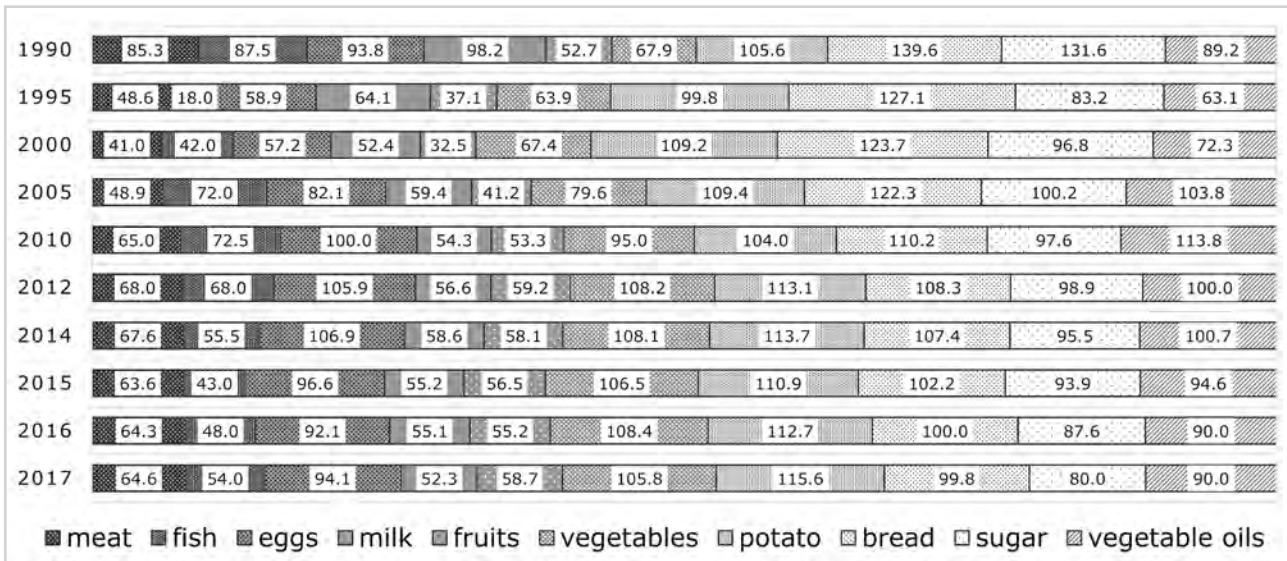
| Year | meat | fish | eggs | milk | fruits | vegetables | potato | bread | sugar | vegetable oils |
|---|---|---|---|---|---|---|---|---|---|---|
| 1990 | 85.3 | 87.5 | 93.8 | 98.2 | 52.7 | 67.9 | 105.6 | 139.6 | 131.6 | 89.2 |
| 1995 | 48.6 | 18.0 | 58.9 | 64.1 | 37.1 | 63.9 | 99.8 | 127.1 | 83.2 | 63.1 |
| 2000 | 41.0 | 42.0 | 57.2 | 52.4 | 32.5 | 67.4 | 109.2 | 123.7 | 96.8 | 72.3 |
| 2005 | 48.9 | 72.0 | 82.1 | 59.4 | 41.2 | 79.6 | 109.4 | 122.3 | 100.2 | 103.8 |
| 2010 | 65.0 | 72.5 | 100.0 | 54.3 | 53.3 | 95.0 | 104.0 | 110.2 | 97.6 | 113.8 |
| 2012 | 68.0 | 68.0 | 105.9 | 56.6 | 59.2 | 108.2 | 113.1 | 108.3 | 98.9 | 100.0 |
| 2014 | 67.6 | 55.5 | 106.9 | 58.6 | 58.1 | 108.1 | 113.7 | 107.4 | 95.5 | 100.7 |
| 2015 | 63.6 | 43.0 | 96.6 | 55.2 | 56.5 | 106.5 | 110.9 | 102.2 | 93.9 | 94.6 |
| 2016 | 64.3 | 48.0 | 92.1 | 55.1 | 55.2 | 108.4 | 112.7 | 100.0 | 87.6 | 90.0 |
| 2017 | 64.6 | 54.0 | 94.1 | 52.3 | 58.7 | 105.8 | 115.6 | 99.8 | 80.0 | 90.0 |

meat fish eggs milk fruits vegetables potato bread sugar vegetable oils